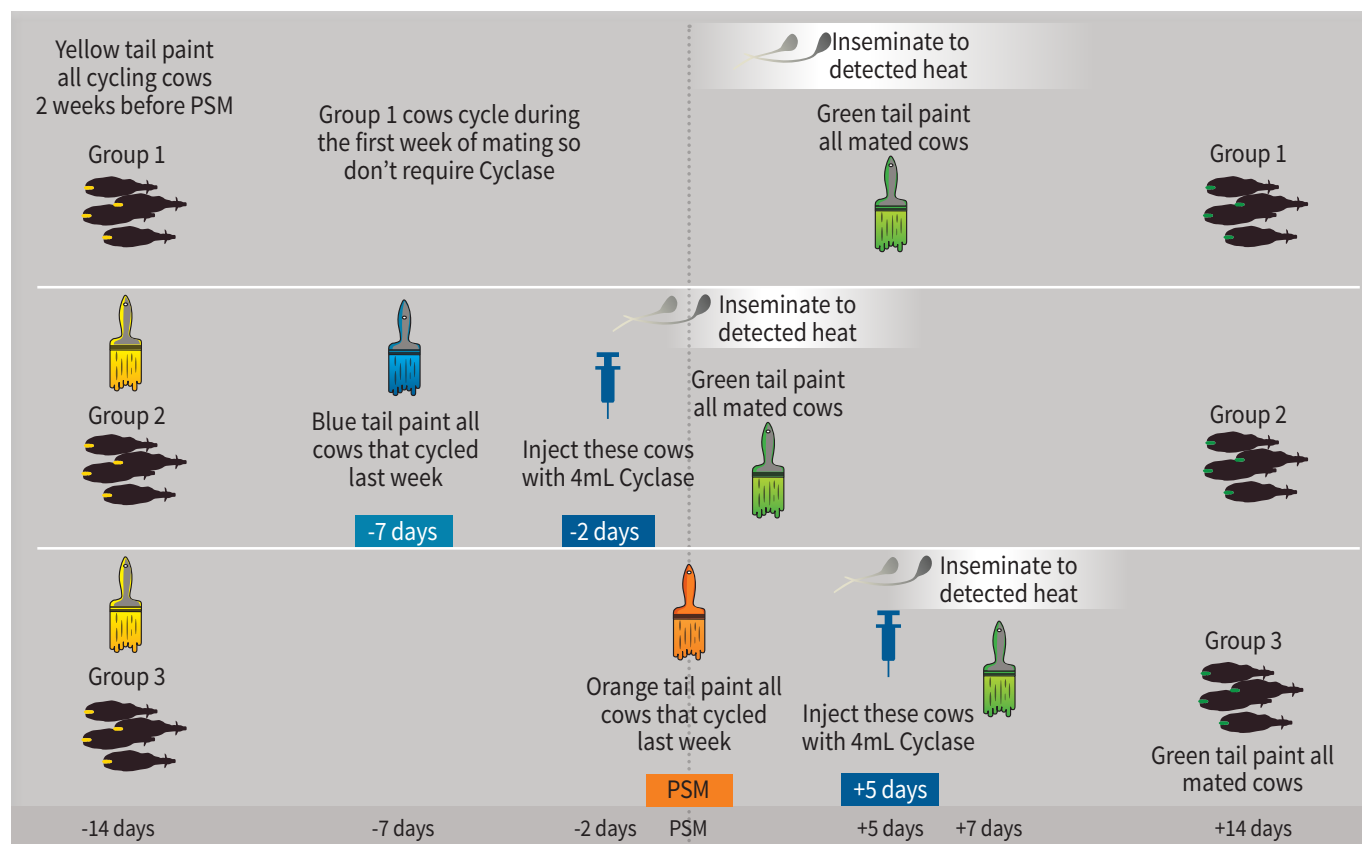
Yellow tail paint all cycling cows 2 weeks before PSM

Group 1

Group 1 cows cycle during the first week of mating so don't require Cyclase

Inseminate to detected heat

Green tail paint all mated cows

Group 1

Group 2

Blue tail paint all cows that cycled last week

-7 days

Inject these cows with 4mL Cyclase

-2 days

Inseminate to detected heat

Green tail paint all mated cows

Group 2

Group 3

Orange tail paint all cows that cycled last week

PSM

Inseminate to detected heat

Inject these cows with 4mL Cyclase

+5 days

Group 3

Green tail paint all mated cows

-14 days

-7 days

-2 days

PSM

+5 days

+7 days

+14 days